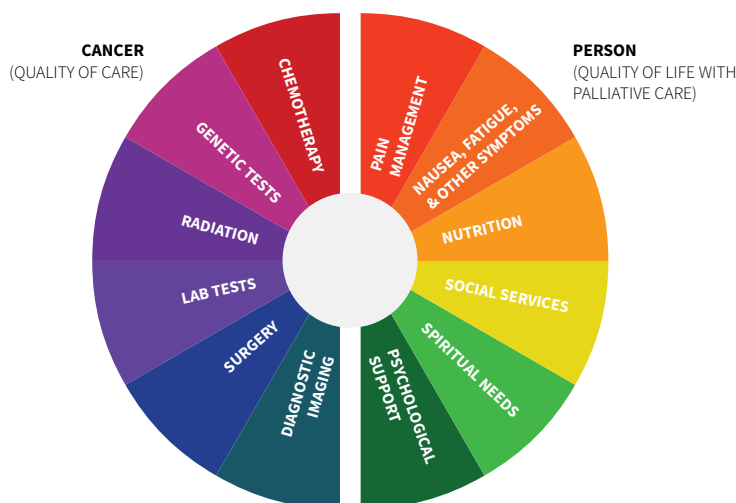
CANCER
(QUALITY OF CARE)

CHEMOTHERAPY

GENETIC TESTS

RADIATION

LAB TESTS

SURGERY

DIAGNOSTIC IMAGING

PERSON
(QUALITY OF LIFE WITH PALLIATIVE CARE)

PAIN MANAGEMENT

NAUSEA, FATIGUE, & OTHER SYMPTOMS

NUTRITION

SOCIAL SERVICES

SPIRITUAL NEEDS

PSYCHOLOGICAL SUPPORT